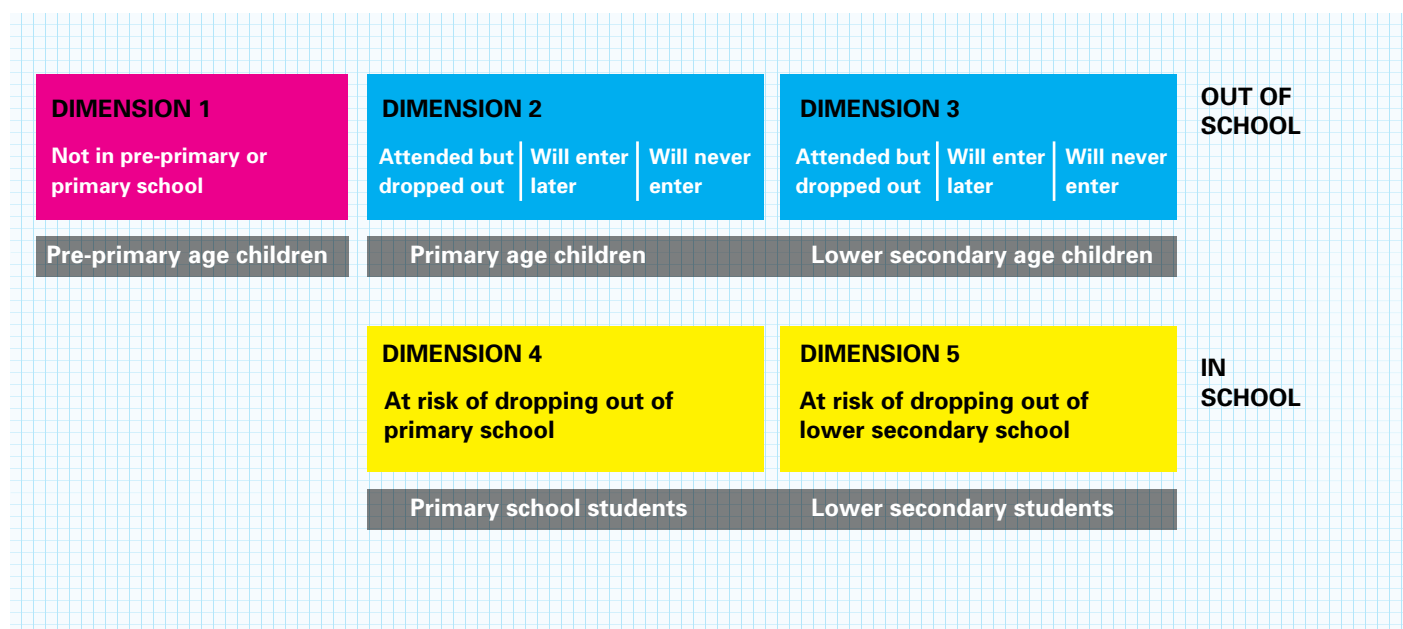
DIMENSION 1

Not in pre-primary or primary school

DIMENSION 2

Attended but dropped out | Will enter later | Will never enter

DIMENSION 3

Attended but dropped out | Will enter later | Will never enter

OUT OF SCHOOL

Pre-primary age children

Primary age children

Lower secondary age children

DIMENSION 4

At risk of dropping out of primary school

DIMENSION 5

At risk of dropping out of lower secondary school

IN SCHOOL

Primary school students

Lower secondary students